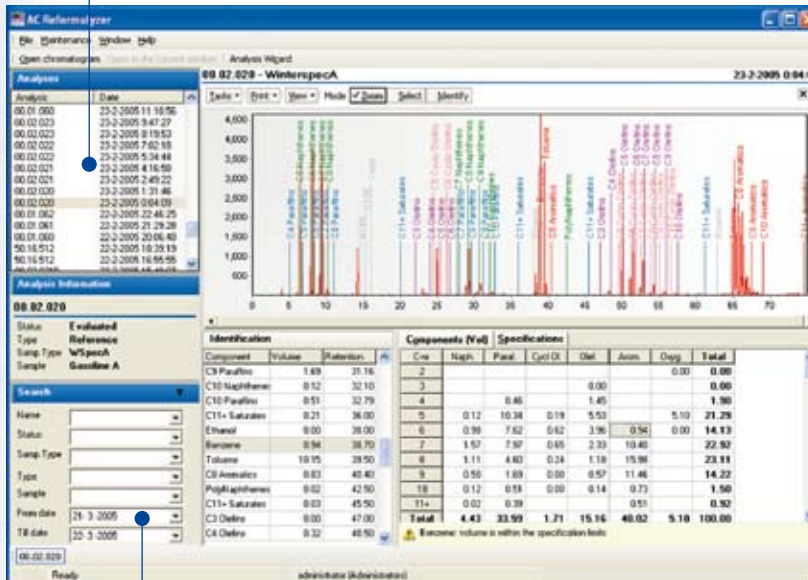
AC Reformulyzer

File Maintenance Window Help

Open chromatogram | Open in the current window | Analysis Wizard

Analyses

| Analysis | Date |
|---|---|
| 00.01.060 | 22-2-2005 11:16:50 |
| 00.02.023 | 23-2-2005 9:47:27 |
| 00.02.023 | 23-2-2005 8:19:53 |
| 00.02.022 | 23-2-2005 7:02:55 |
| 00.02.022 | 23-2-2005 5:34:44 |
| 00.02.021 | 23-2-2005 4:16:50 |
| 00.02.021 | 23-2-2005 2:49:22 |
| 00.02.020 | 23-2-2005 1:31:46 |
| 00.02.020 | 23-2-2005 0:04:09 |
| 00.01.062 | 22-2-2005 22:46:25 |
| 00.01.061 | 22-2-2005 21:29:28 |
| 00.01.060 | 22-2-2005 20:06:40 |
| 50.16.512 | 22-2-2005 18:39:19 |
| 50.16.512 | 22-2-2005 16:55:55 |

Analysis Information

00.02.020

Status Evaluated
Type Reference
Samp.Type WSpecA
Sample Gasoline A

Search

Name
Status
Samp.Type
Type
Sample
From date 21- 3 -2005
Till date 22- 3 -2005

00.02.020 - WinterspecA

23-2-2005 0:04:0

Tasks Print View Mode Zoom Select Identify

4,500
4,000
3,500
3,000
2,500
2,000
1,500
1,000
500

0 5 10 15 20 25 30 35 40 45 50 55 60 65 70

C4 Paraffins C5 Paraffins C6 Paraffins C11+ Saturates C5 Olefins C6 Olefins C9 Olefins Toluene C8 Aromatics PolyNaphthenes C11+ Saturates C4 Olefins C10 Aromatics C9 Aromatics C11+ Saturates C6 Naphthenes C7 Naphthenes

Identification

| Component | Volume | Retention |
|---|---|---|
| C9 Paraffins | 1.69 | 31.16 |
| C10 Naphthenes | 0.12 | 32.10 |
| C10 Paraffins | 0.51 | 32.79 |
| C11+ Saturates | 0.21 | 36.00 |
| Ethanol | 0.00 | 38.00 |
| Benzene | 0.94 | 38.70 |
| Toluene | 10.15 | 39.50 |
| C8 Aromatics | 0.03 | 40.40 |
| PolyNaphthenes | 0.02 | 42.50 |
| C11+ Saturates | 0.03 | 45.50 |
| C3 Olefins | 0.00 | 47.00 |
| C4 Olefins | 0.32 | 48.50 |

Components (Vol) Specifications

| Cnr | Naph. | Paraf. | Cycl Ol. | Olef. | Arom. | Oxyg. | Total |
|---|---|---|---|---|---|---|---|
| 2 | | | | | | 0.00 | 0.00 |
| 3 | | | | 0.00 | | | 0.00 |
| 4 | | 0.46 | | 1.45 | | | 1.90 |
| 5 | 0.12 | 10.38 | 0.19 | 5.53 | | 5.10 | 21.29 |
| 6 | 0.98 | 7.62 | 0.62 | 3.96 | 0.94 | 0.00 | 14.13 |
| 7 | 1.57 | 7.97 | 0.65 | 2.33 | 10.40 | | 22.92 |
| 8 | 1.11 | 4.63 | 0.24 | 1.18 | 15.98 | | 23.11 |
| 9 | 0.50 | 1.69 | 0.00 | 0.57 | 11.46 | | 14.22 |
| 10 | 0.12 | 0.59 | 0.00 | 0.14 | 0.73 | | 1.50 |
| 11+ | 0.02 | 0.39 | | | 0.51 | | 0.92 |
| Total | 4.43 | 33.59 | 1.71 | 15.16 | 40.02 | 5.10 | 100.00 |

Benzene: volume is within the specification limits

00.02.020

Ready administrator (Administrator)